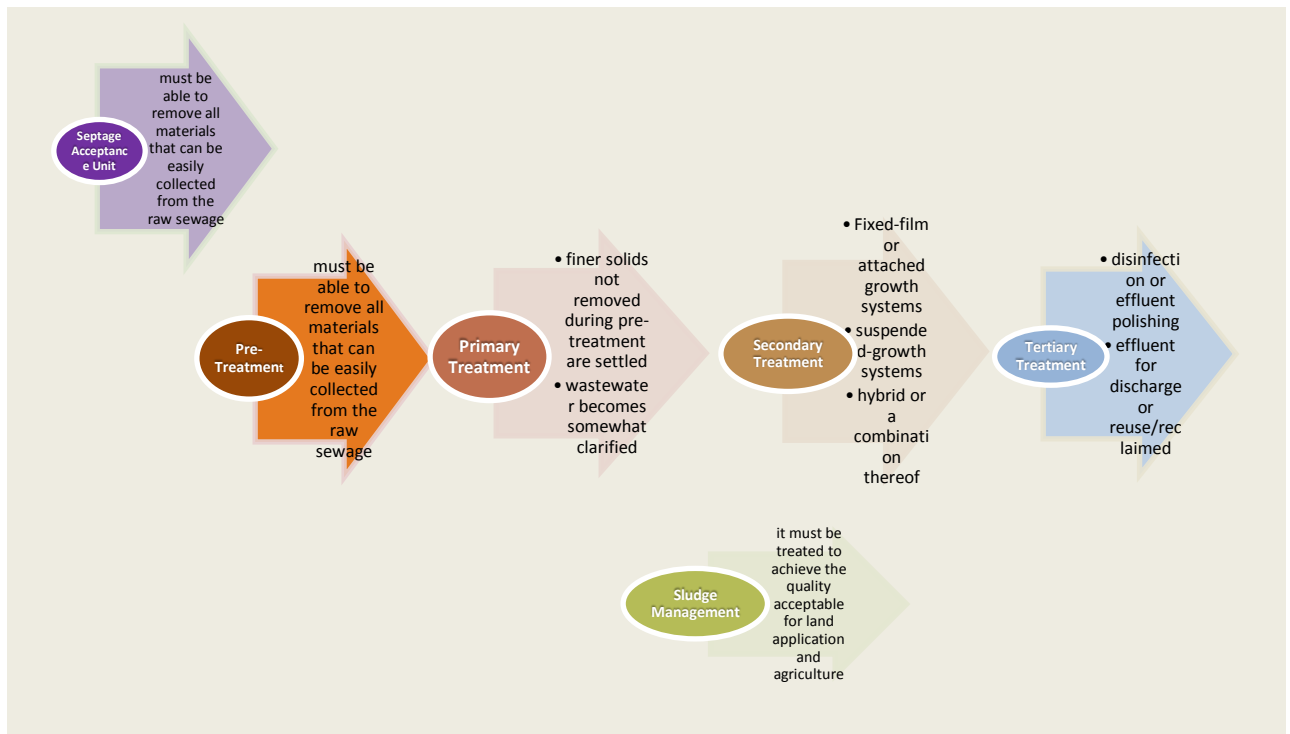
Septage Acceptance Unit

must be able to remove all materials that can be easily collected from the raw sewage

Pre-Treatment

must be able to remove all materials that can be easily collected from the raw sewage

Primary Treatment

• finer solids not removed during pre-treatment are settled
• wastewater becomes somewhat clarified

Secondary Treatment

• Fixed-film or attached growth systems
• suspended-growth systems
• hybrid or a combination thereof

Tertiary Treatment

• disinfection or effluent polishing
• effluent for discharge or reuse/reclaimed

Sludge Management

it must be treated to achieve the quality acceptable for land application and agriculture